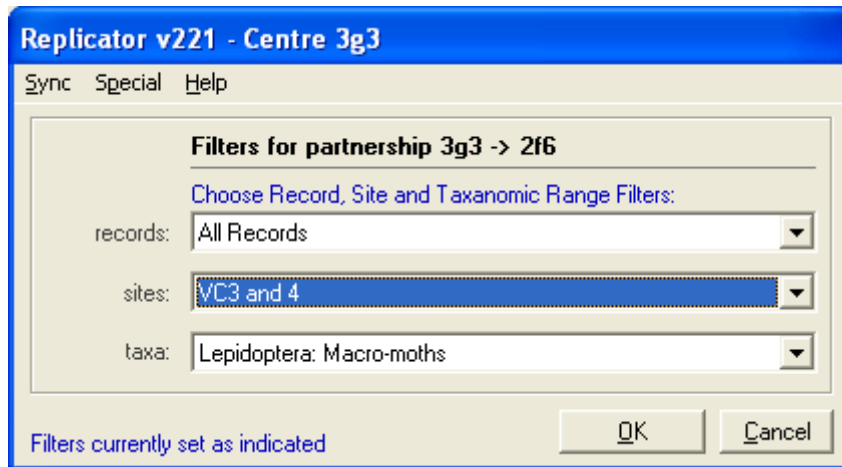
Replicator v221 - Centre 3g3

Sync Special Help

Filters for partnership 3g3 -> 2f6

Choose Record, Site and Taxanomic Range Filters:

records: All Records

sites: VC3 and 4

taxa: Lepidoptera: Macro-moths

Filters currently set as indicated

OK

Cancel